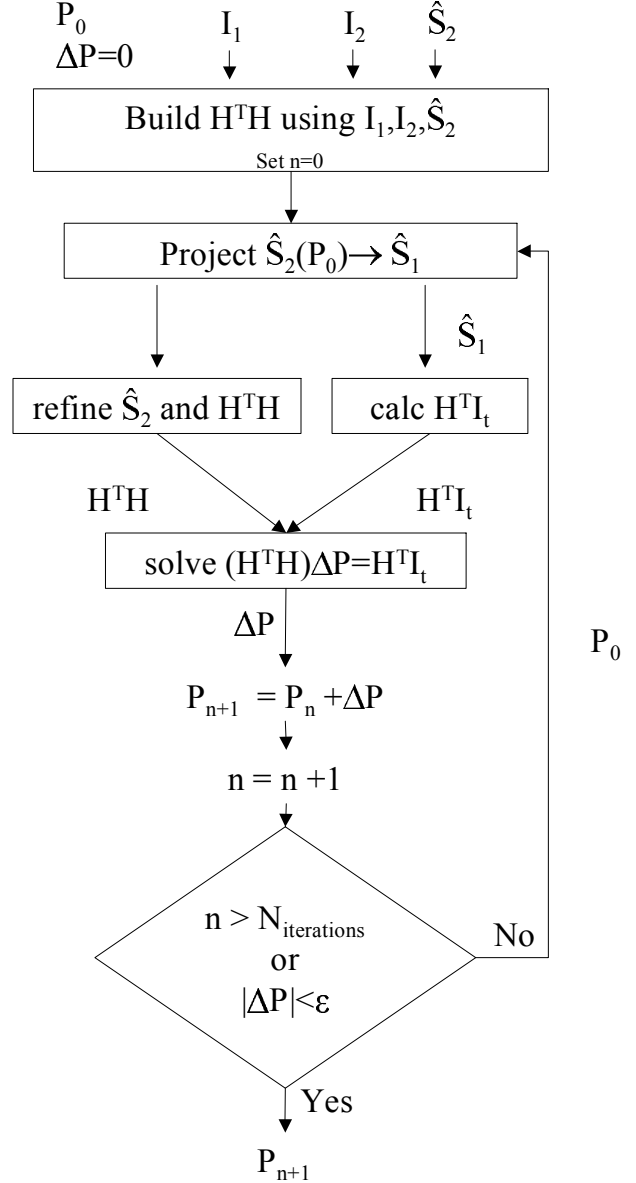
$P_0$
$\Delta P=0$

$I_1$ $I_2$ $\hat{S}_2$

Build $H^TH$ using $I_1, I_2, \hat{S}_2$
Set n=0

Project $\hat{S}_2(P_0) \rightarrow \hat{S}_1$

$\hat{S}_1$

refine $\hat{S}_2$ and $H^TH$

calc $H^TI_t$

$H^TH$ $H^TI_t$

solve $(H^TH)\Delta P=H^TI_t$

$\Delta P$

$P_0$

$P_{n+1} = P_n + \Delta P$

$n = n + 1$

$n > N_{iterations}$
or
$|\Delta P|<\varepsilon$

No

Yes

$P_{n+1}$